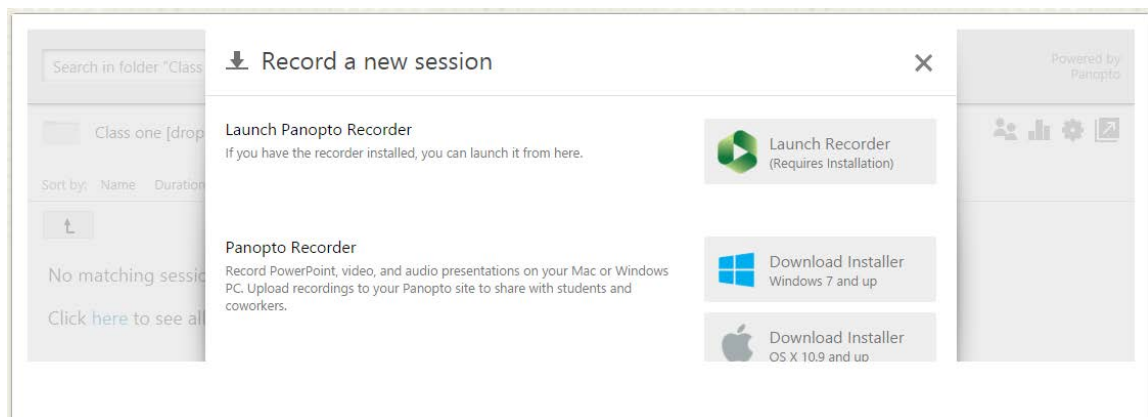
Search in folder "Class

Powered by Panopto

Class one [drop

Sort by: Name Duration

No matching sessio

Click here to see al

Record a new session

×

Launch Panopto Recorder

If you have the recorder installed, you can launch it from here.

Launch Recorder
(Requires Installation)

Panopto Recorder

Record PowerPoint, video, and audio presentations on your Mac or Windows PC. Upload recordings to your Panopto site to share with students and coworkers.

Download Installer
Windows 7 and up

Download Installer
OS X 10.9 and up